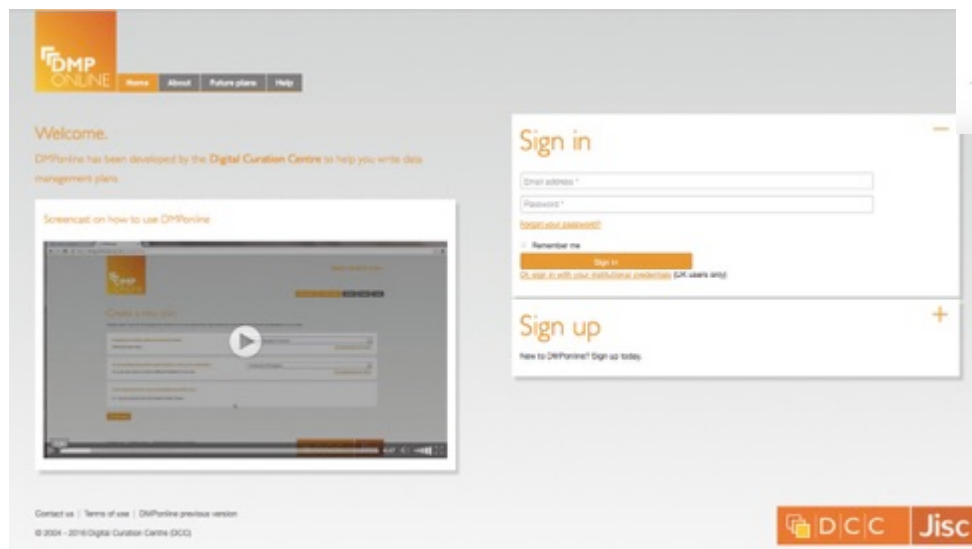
DMP ONLINE

Home | About | Future plans | Help

Welcome.

DMPonline has been developed by the Digital Curation Centre to help you write data management plans.

Screencast on how to use DMPonline

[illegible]

Create a new plan

Sign in

Email address *

Password *

Forgot your password?

Remember me

Sign in

Or, sign in with your institutional credentials (UK users only)

Sign up

New to DMPonline? Sign up today.

Contact us | Terms of use | DMPonline previous version

© 2004 - 2016 Digital Curation Centre (DCC)

DCC Jisc